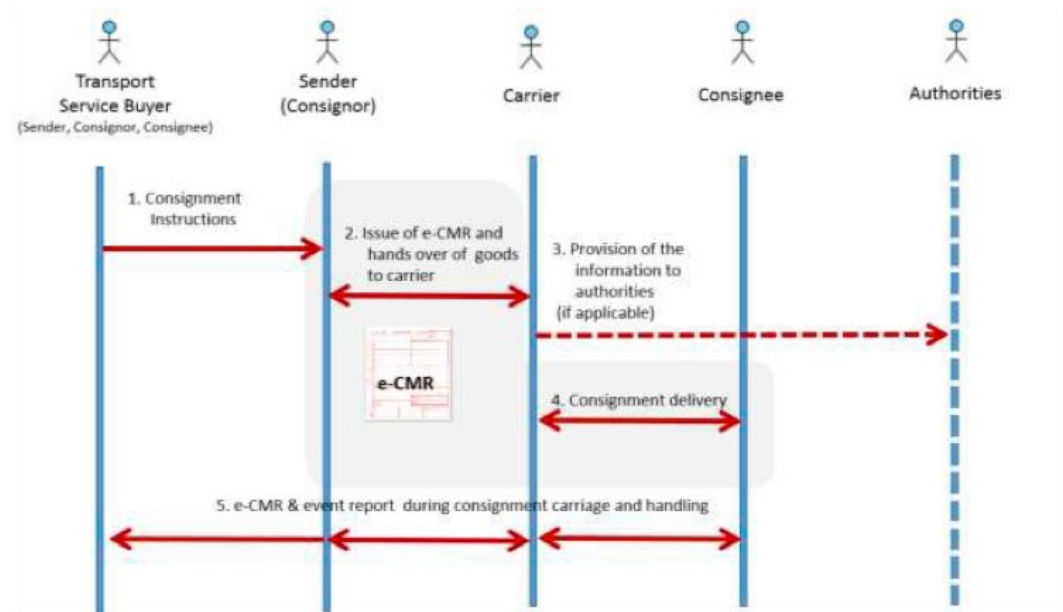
Transport Service Buyer
(Sender, Consignor, Consignee)

Sender (Consignor)

Carrier

Consignee

Authorities

1. Consignment Instructions

2. Issue of e-CMR and hands over of goods to carrier

3. Provision of the information to authorities (if applicable)

e-CMR

4. Consignment delivery

5. e-CMR & event report during consignment carriage and handling